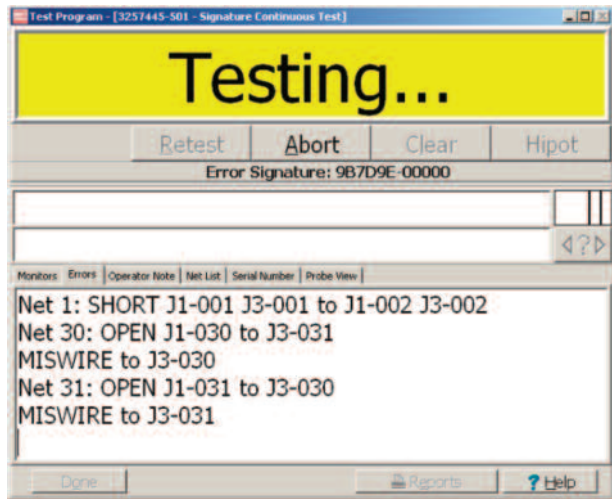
Test Program - [3257445-501 - Signature Continuous Test]

Testing...

Retest
Abort
Clear
Hipot

Error Signature: 9B7D9E-00000

Monitors
Errors
Operator Note
Net List
Serial Number
Probe View

Net 1: SHORT J1-001 J3-001 to J1-002 J3-002
Net 30: OPEN J1-030 to J3-031
MISWIRE to J3-030
Net 31: OPEN J1-031 to J3-030
MISWIRE to J3-031

Done
Reports
? Help